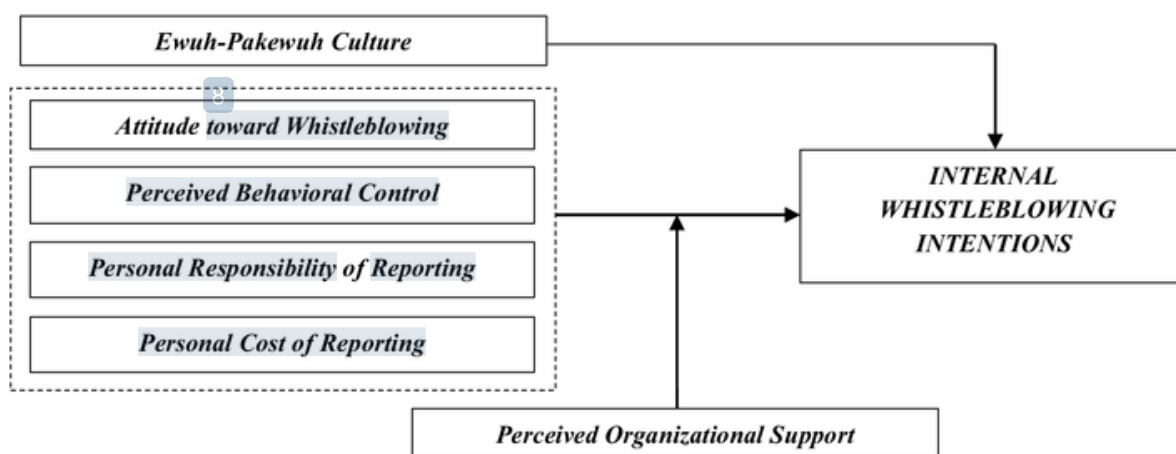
Ewuh-Pakewuh Culture

8

Attitude toward Whistleblowing

Perceived Behavioral Control

Personal Responsibility of Reporting

Personal Cost of Reporting

INTERNAL WHISTLEBLOWING INTENTIONS

Perceived Organizational Support